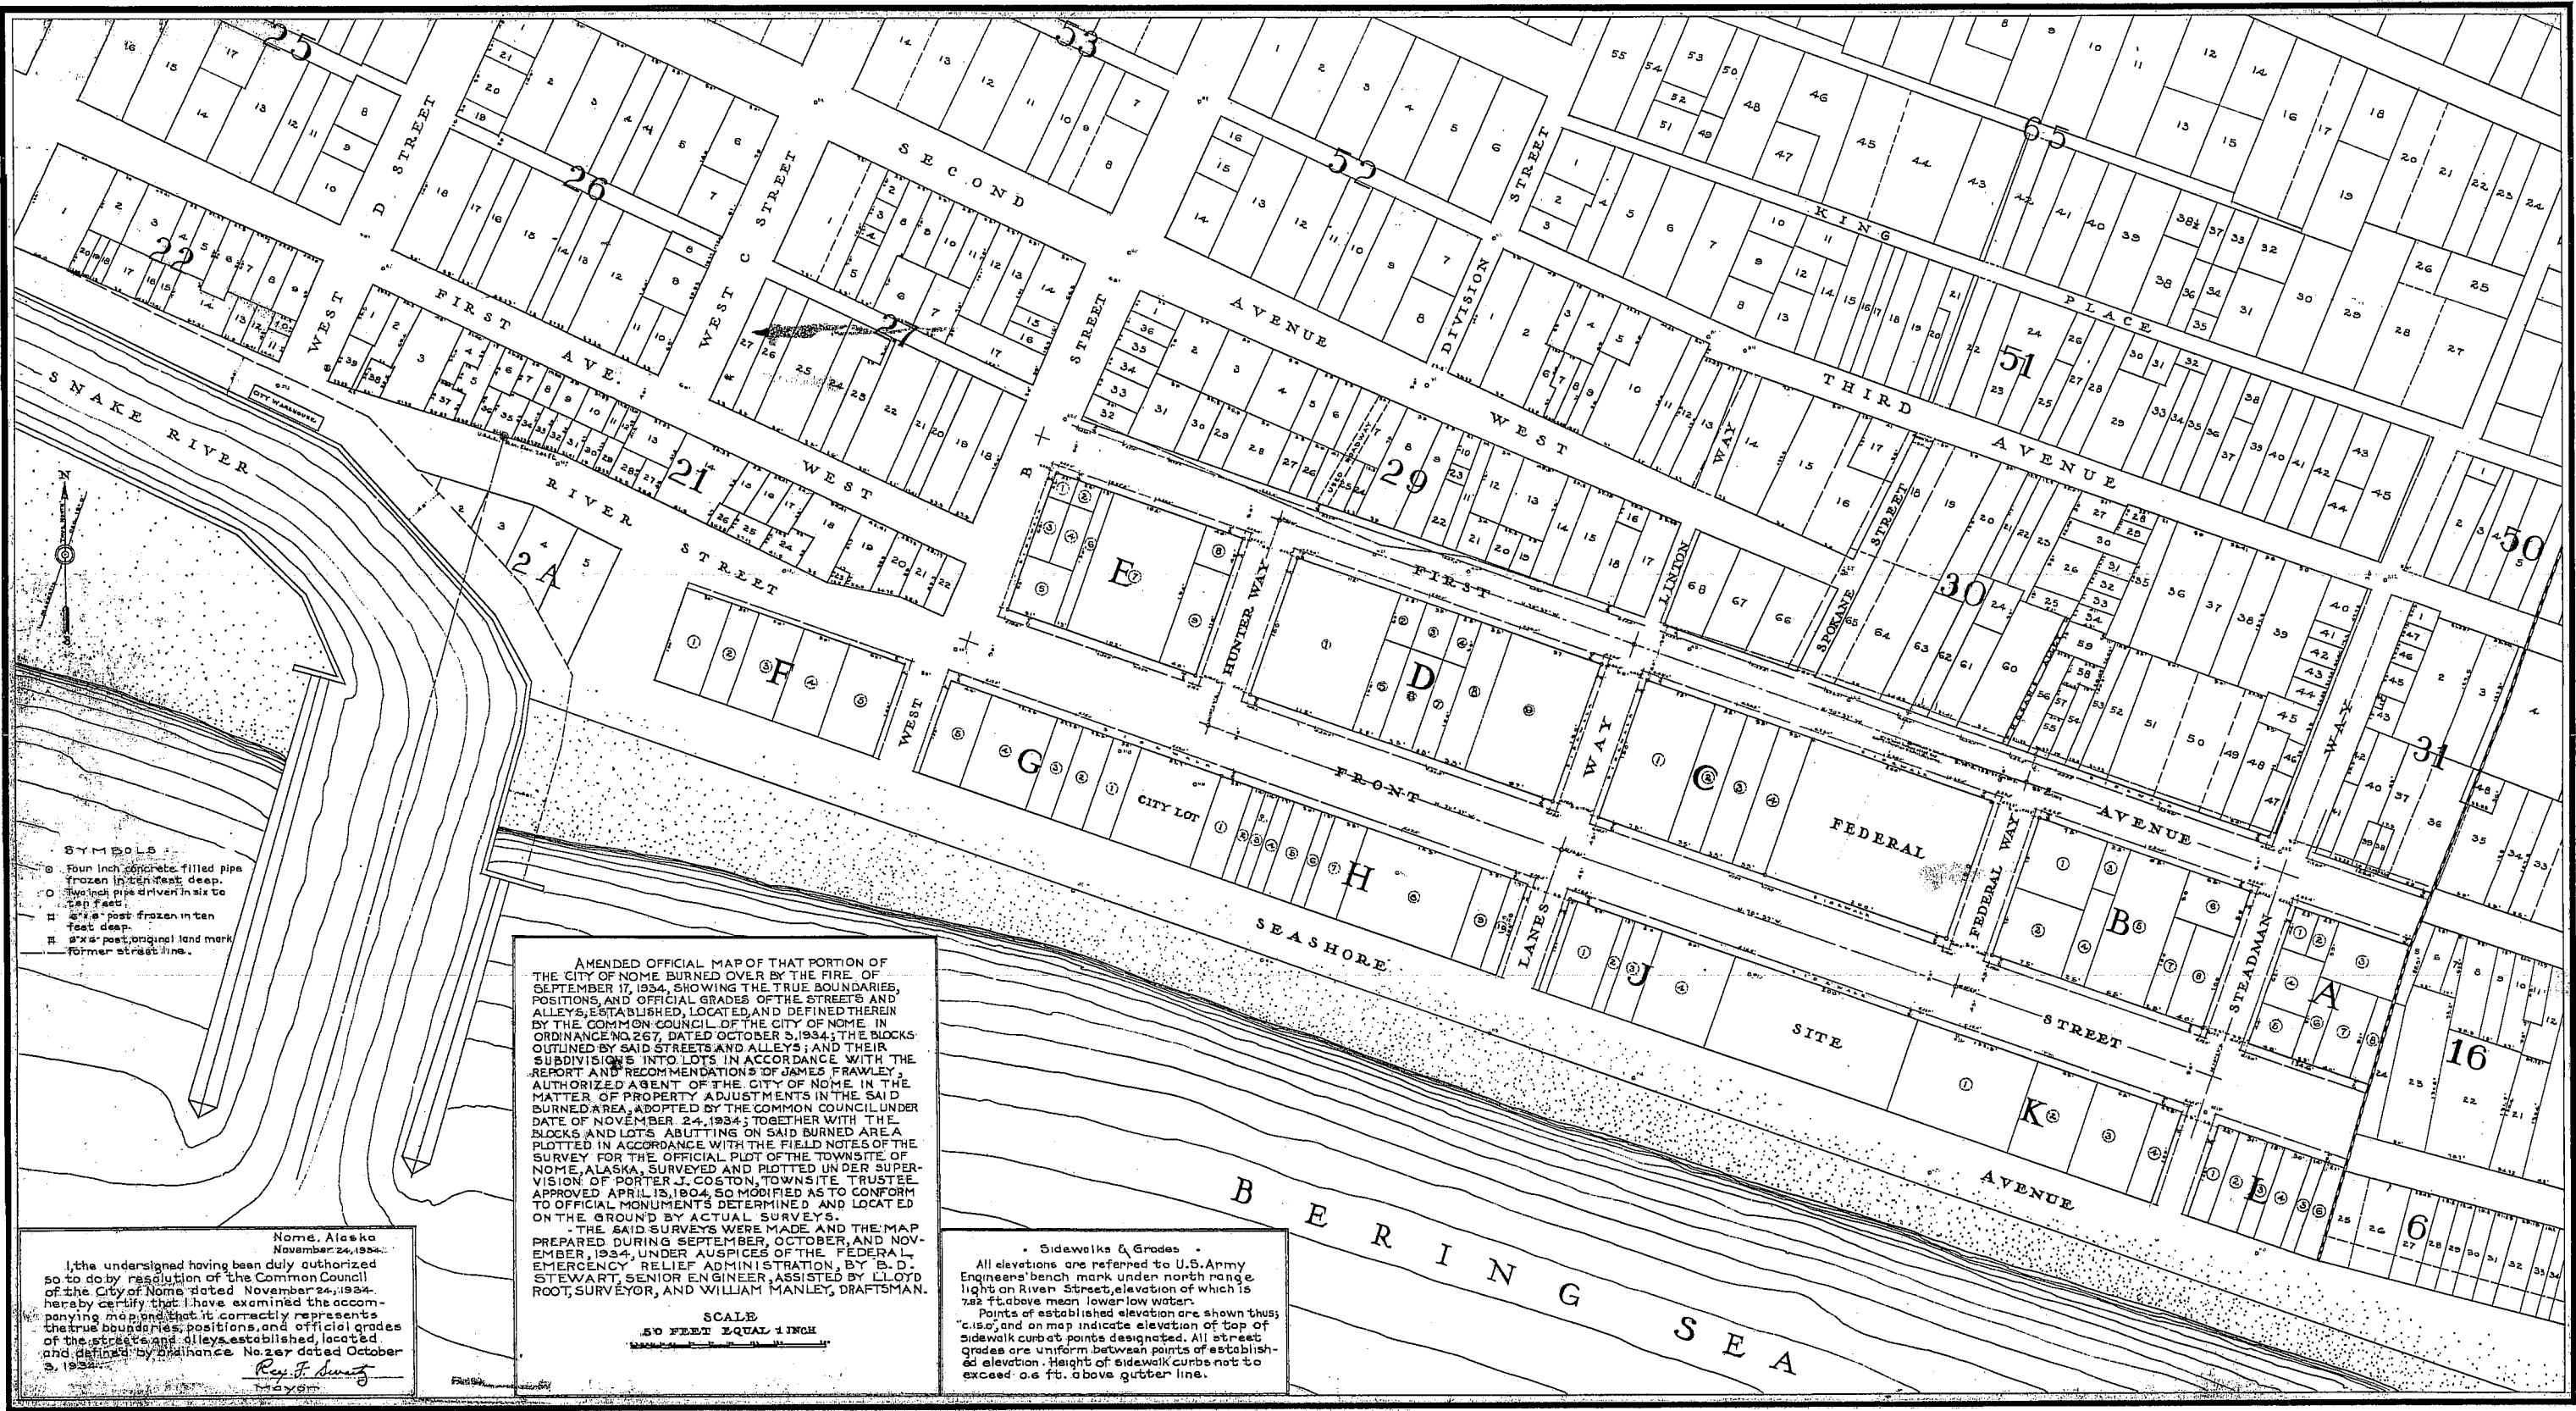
AMENDED OFFICIAL MAP OF THAT PORTION OF THE CITY OF NOME BURNED OVER BY THE FIRE OF SEPTEMBER 17, 1934, SHOWING THE TRUE BOUNDARIES, POSITIONS, AND OFFICIAL GRADES OF THE STREETS AND ALLEYS, ESTABLISHED, LOCATED, AND DEFINED THEREIN BY THE COMMON COUNCIL OF THE CITY OF NOME IN ORDINANCE NO. 267, DATED OCTOBER 3, 1934; THE BLOCKS OUTLINED BY SAID STREETS AND ALLEYS; AND THEIR SUBDIVISIONS INTO LOTS IN ACCORDANCE WITH THE REPORT AND RECOMMENDATIONS OF JAMES FRAWLEY, AUTHORIZED AGENT OF THE CITY OF NOME IN THE MATTER OF PROPERTY ADJUSTMENTS IN THE SAID BURNED AREA, ADOPTED BY THE COMMON COUNCIL UNDER DATE OF NOVEMBER 24, 1934; TOGETHER WITH THE BLOCKS AND LOTS ABUTTING ON SAID BURNED AREA PLOTTED IN ACCORDANCE WITH THE FIELD NOTES OF THE SURVEY FOR THE OFFICIAL PLOT OF THE TOWNSITE OF NOME, ALASKA, SURVEYED AND PLOTTED UNDER SUPERVISION OF PORTER J. COSTON, TOWNSITE TRUSTEE APPROVED APRIL 13, 1904, SO MODIFIED AS TO CONFORM TO OFFICIAL MONUMENTS DETERMINED AND LOCATED ON THE GROUND BY ACTUAL SURVEYS.
THE SAID SURVEYS WERE MADE AND THE MAP PREPARED DURING SEPTEMBER, OCTOBER, AND NOVEMBER, 1934, UNDER AUSPICES OF THE FEDERAL EMERGENCY RELIEF ADMINISTRATION, BY B. D. STEWART, SENIOR ENGINEER, ASSISTED BY LLOYD ROOT, SURVEYOR, AND WILLIAM MANLEY, DRAFTSMAN.

SCALE
50 FEET EQUAL 1 INCH

Nome, Alaska
November 24, 1934.
I, the undersigned having been duly authorized so to do by resolution of the Common Council of the City of Nome dated November 24, 1934, hereby certify that I have examined the accompanying map and that it correctly represents the true boundaries, positions, and official grades of the streets and alleys established, located and defined by ordinance No. 267 dated October 3, 1934.
Roy F. Swartz
Mayor

Sidewalks & Grades
All elevations are referred to U.S. Army Engineers' bench mark under north range light on River Street, elevation of which is 7.82 ft. above mean lower low water.
Points of established elevation are shown thus; "c.15.0", and on map indicate elevation of top of sidewalk curb at points designated. All street grades are uniform between points of established elevation. Height of sidewalk curbs not to exceed 0.6 ft. above gutter line.

SYMBOLS
Four inch concrete filled pipe frozen in ten feet deep.
Two inch pipe driven in six to ten feet.
6"x6" post frozen in ten feet deep.
8"x8" post, original land mark
Former street line.

N

SNAKE RIVER
BERING SEA
WEST RIVER STREET
WEST FIRST AVE.
WEST D STREET
WEST C STREET
B STREET
SECOND AVENUE WEST
DIVISION STREET
KING PLACE
THIRD AVENUE
FIRST AVENUE
FRONT
WEST
HUNTER WAY
WAY
LINTON WAY
SPOKANE STREET
FEDERAL
FEDERAL WAY
STEADMAN WAY
SEASHORE
LANES WAY
SITE STREET
AVENUE
CITY LOT
CITY WAREHOUSE

22 25 26 27 21 2A 53 55 65 51 29 30 50 31 16 6
E F G H D C B A J K L